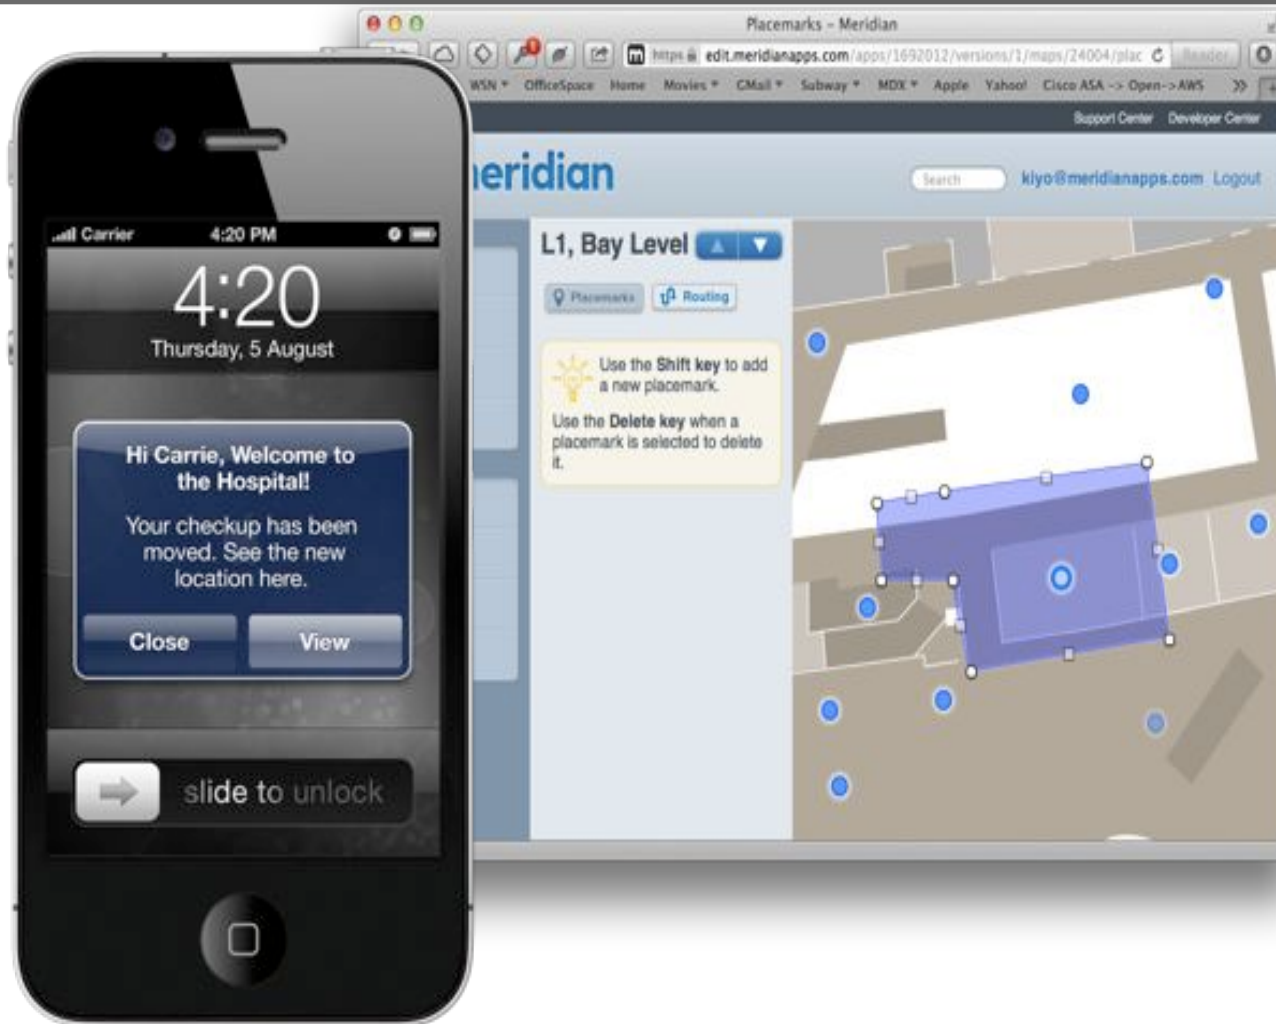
Placemarks – Meridian

https edit.meridianapps.com/apps/1692012/versions/1/maps/24004/plac

Reader

WSN OfficeSpace Home Movies GMail Subway MDX Apple Yahoo! Cisco ASA -> Open->AWS

Support Center Developer Center

eridian

Search

kiyo@meridianapps.com Logout

L1, Bay Level

Placemarks Routing

Use the Shift key to add a new placemark.

Use the Delete key when a placemark is selected to delete it.

Carrier 4:20 PM

4:20

Thursday, 5 August

Hi Carrie, Welcome to the Hospital!

Your checkup has been moved. See the new location here.

Close

View

slide to unlock